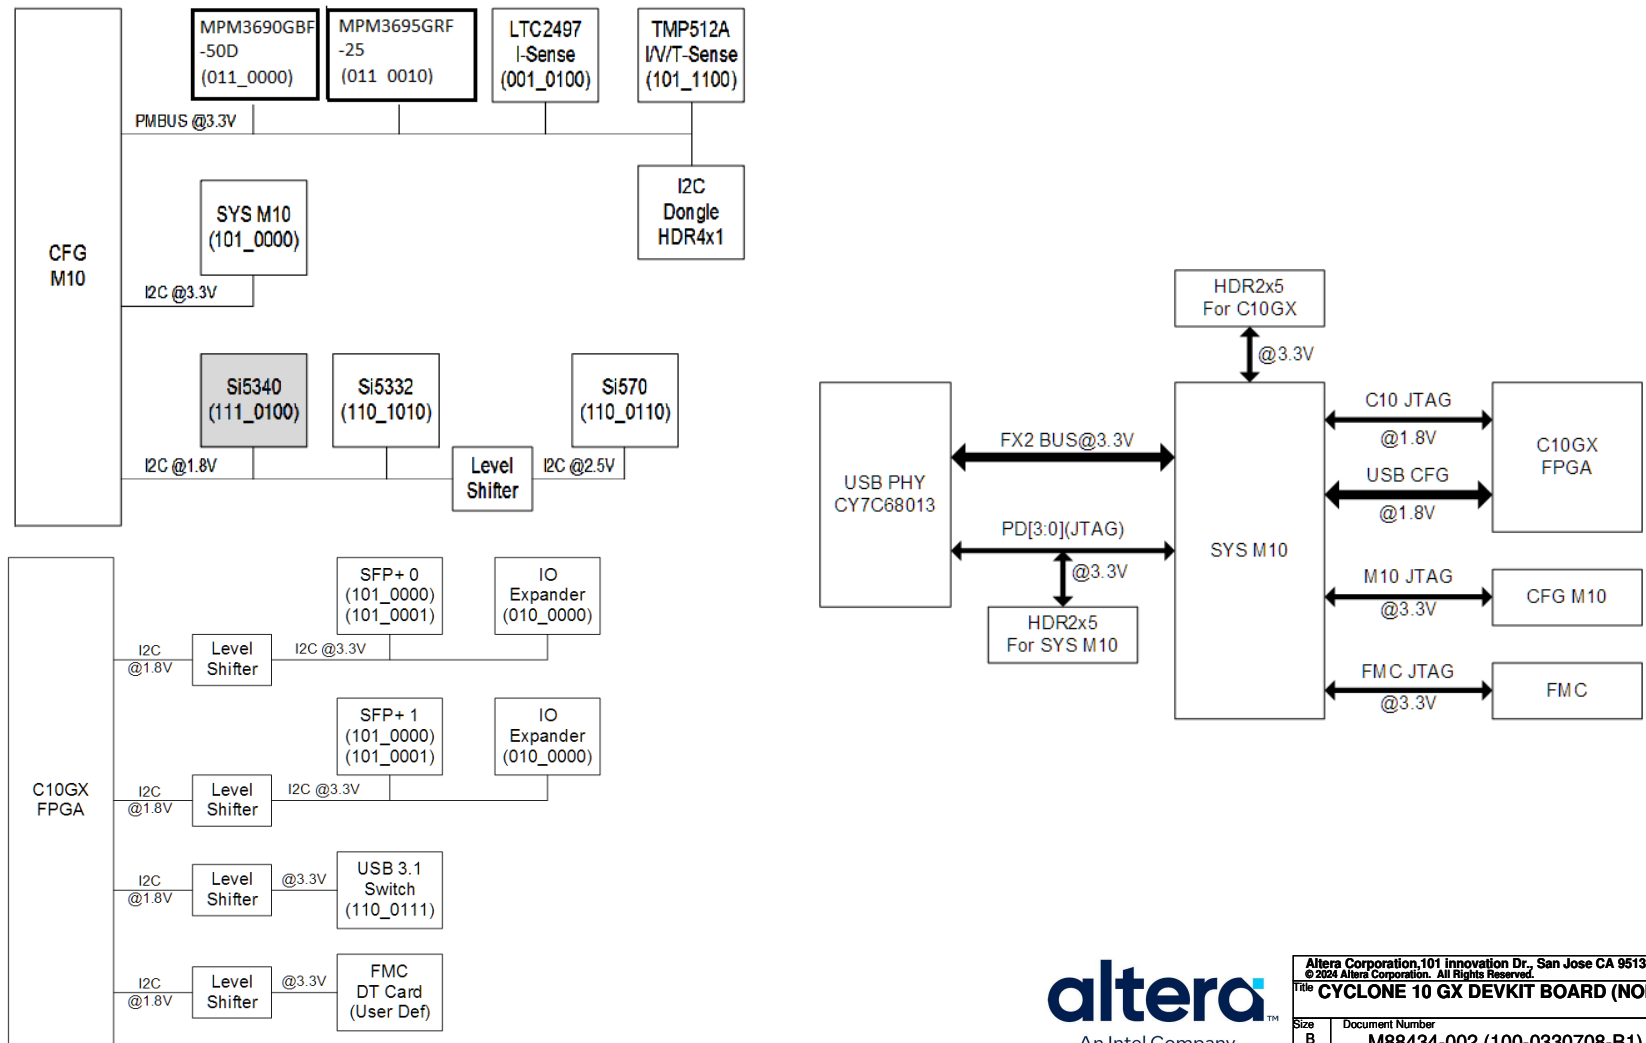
CFG M10

MPM3690GBF -50D (011_0000)

MPM3695GRF -25 (011 0010)

LTC2497 I-Sense (001_0100)

TMP512A I/V/T-Sense (101_1100)

PMBUS @3.3V

I2C Dongle HDR4x1

SYS M10 (101_0000)

I2C @3.3V

Si5340 (111_0100)

Si5332 (110_1010)

Si570 (110_0110)

Level Shifter

I2C @1.8V

I2C @2.5V

HDR2x5 For C10GX

@3.3V

USB PHY CY7C68013

FX2 BUS@3.3V

PD[3:0](JTAG)

@3.3V

HDR2x5 For SYS M10

SYS M10

C10 JTAG

@1.8V

USB CFG

@1.8V

C10GX FPGA

M10 JTAG

@3.3V

CFG M10

FMC JTAG

@3.3V

FMC

C10GX FPGA

I2C @1.8V

Level Shifter

I2C @3.3V

SFP+ 0 (101_0000) (101_0001)

IO Expander (010_0000)

I2C @1.8V

Level Shifter

I2C @3.3V

SFP+ 1 (101_0000) (101_0001)

IO Expander (010_0000)

I2C @1.8V

Level Shifter

@3.3V

USB 3.1 Switch (110_0111)

I2C @1.8V

Level Shifter

@3.3V

FMC DT Card (User Def)

altera An Intel Company

Altera Corporation,101 Innovation Dr., San Jose CA 9513
© 2024 Altera Corporation. All Rights Reserved.
Title CYCLONE 10 GX DEVKIT BOARD (NO
Size B
Document Number M88434-002 (100-0330708-B1)